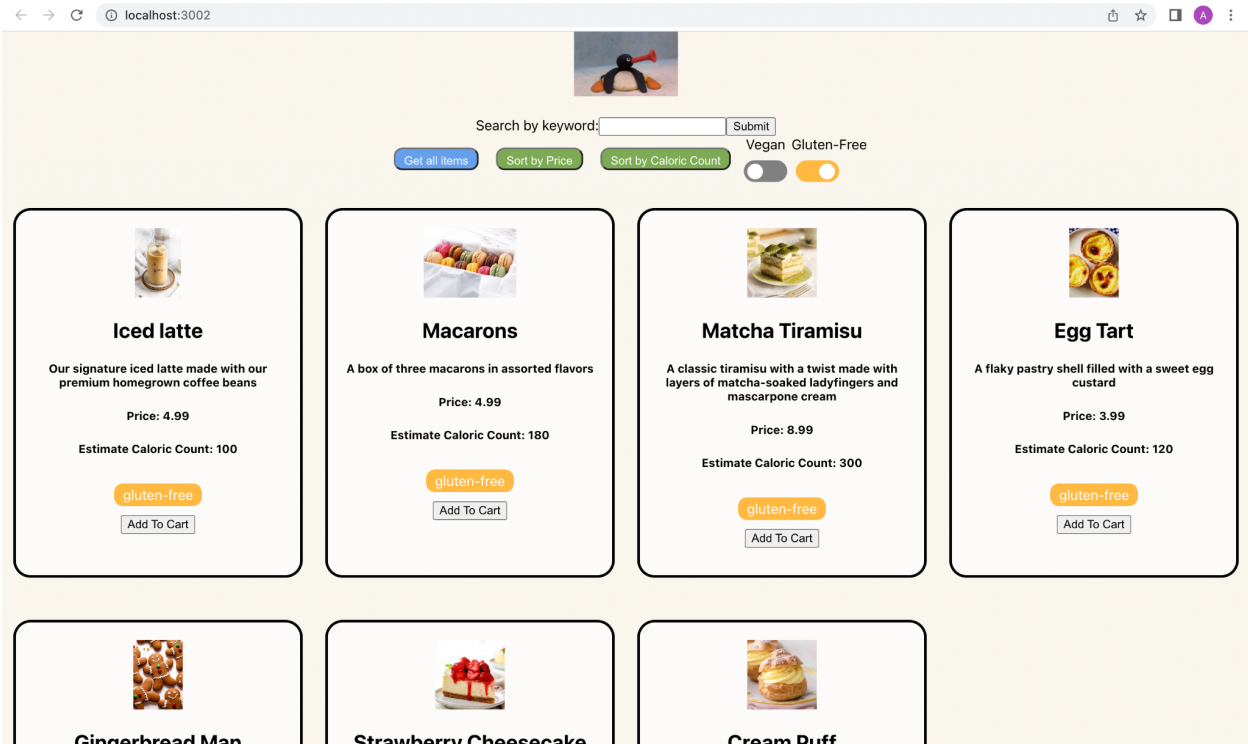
localhost:3002

A

Search by keyword: Submit

Get all items Sort by Price Sort by Caloric Count Vegan Gluten-Free

Iced latte

Our signature iced latte made with our premium homegrown coffee beans

Price: 4.99

Estimate Caloric Count: 100

gluten-free

Add To Cart

Macarons

A box of three macarons in assorted flavors

Price: 4.99

Estimate Caloric Count: 180

gluten-free

Add To Cart

Matcha Tiramisu

A classic tiramisu with a twist made with layers of matcha-soaked ladyfingers and mascarpone cream

Price: 8.99

Estimate Caloric Count: 300

gluten-free

Add To Cart

Egg Tart

A flaky pastry shell filled with a sweet egg custard

Price: 3.99

Estimate Caloric Count: 120

gluten-free

Add To Cart

Gingerbread Man

Strawberry Cheesecake

Cream Puff